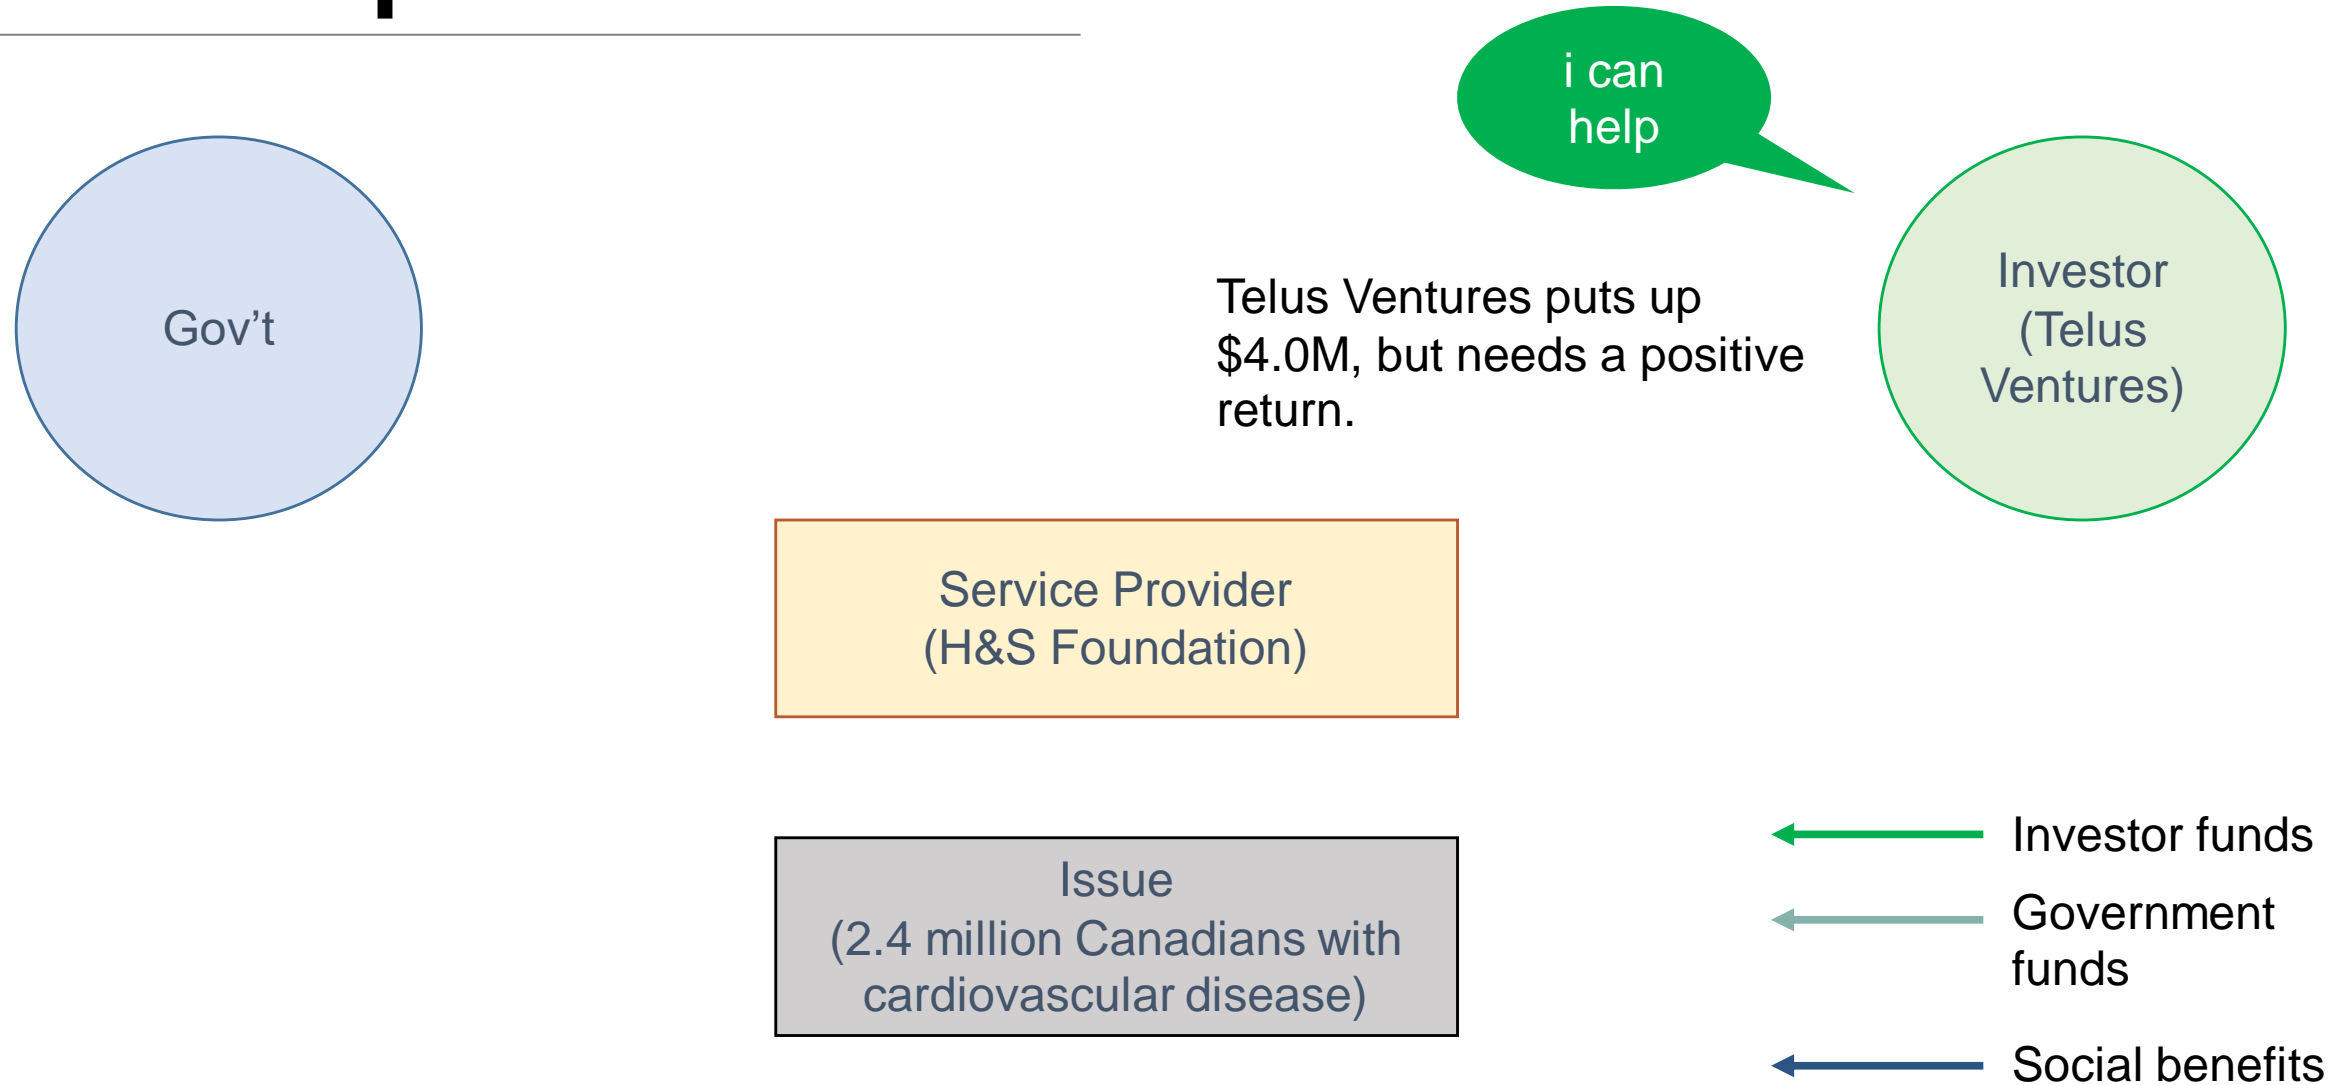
i can help

Gov't

Telus Ventures puts up $4.0M, but needs a positive return.

Investor (Telus Ventures)

Service Provider (H&S Foundation)

Issue (2.4 million Canadians with cardiovascular disease)

Investor funds

Government funds

Social benefits